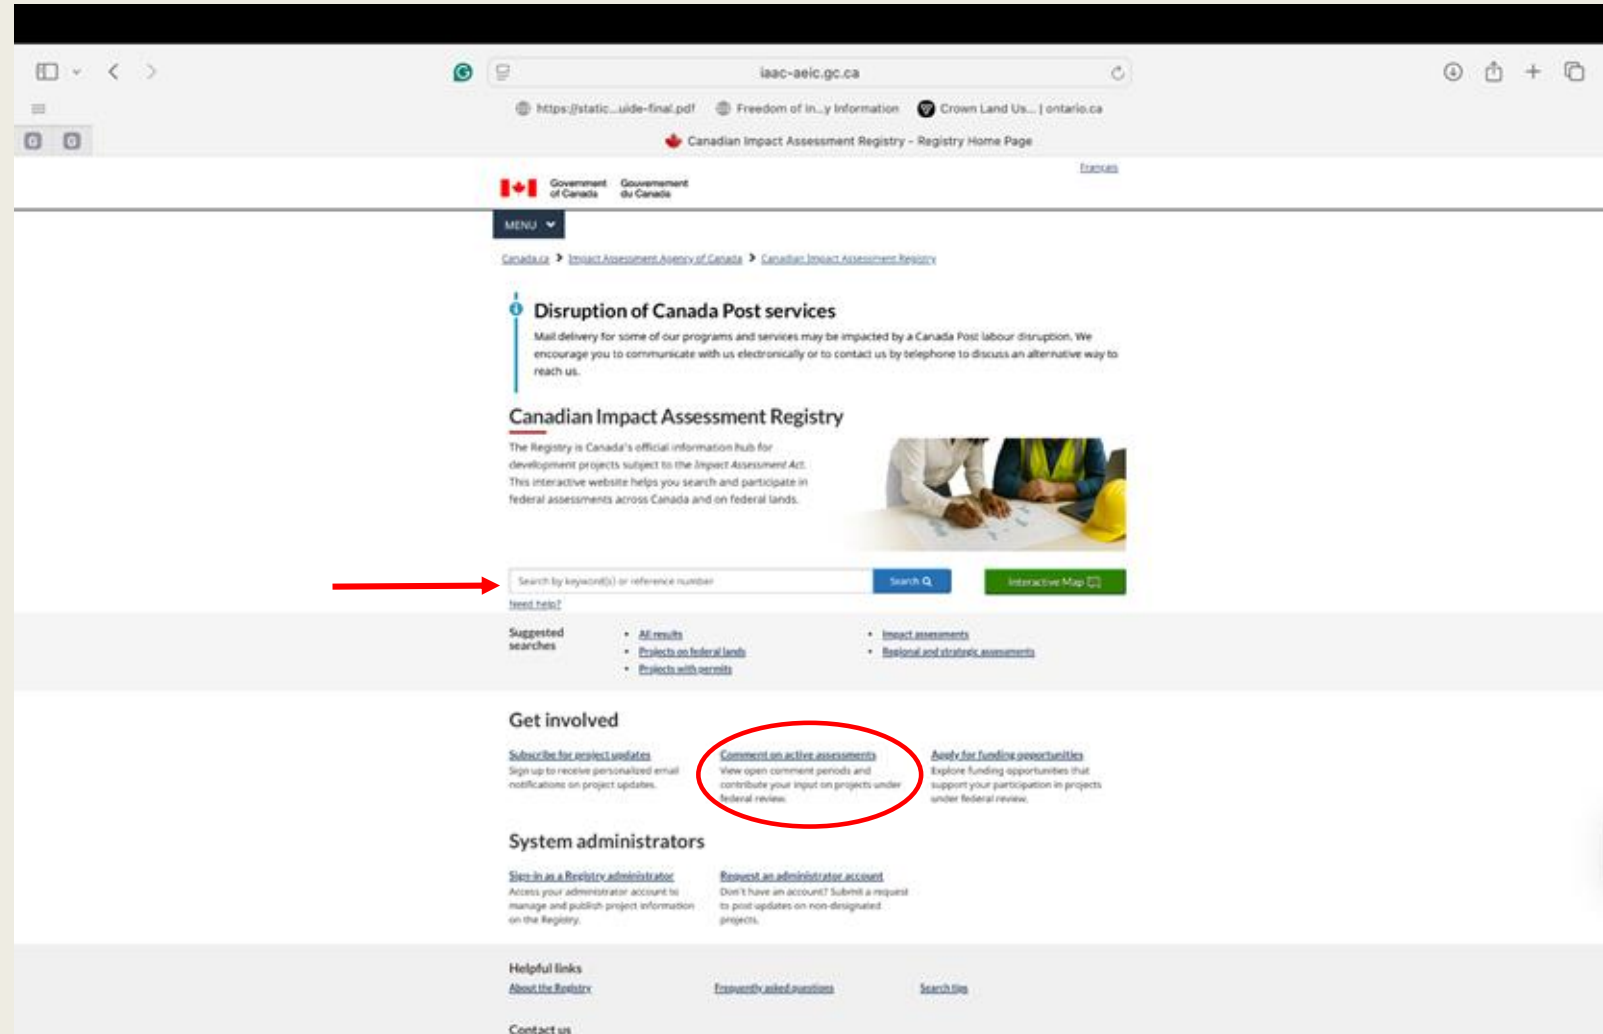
iaac-aeic.gc.ca

https://static...uide-final.pdf Freedom of In...y Information Crown Land Us... | ontario.ca

Canadian Impact Assessment Registry - Registry Home Page

Français

Government of Canada Gouvernement du Canada

MENU

Canada.ca > Impact Assessment Agency of Canada > Canadian Impact Assessment Registry

Disruption of Canada Post services

Mail delivery for some of our programs and services may be impacted by a Canada Post labour disruption. We encourage you to communicate with us electronically or to contact us by telephone to discuss an alternative way to reach us.

Canadian Impact Assessment Registry

The Registry is Canada's official information hub for development projects subject to the Impact Assessment Act. This interactive website helps you search and participate in federal assessments across Canada and on federal lands.

Search by keyword(s) or reference number

Search

Interactive Map

Need help?

Suggested searches

- All results
- Projects on federal lands
- Projects with permits
- Impact assessments
- Regional and strategic assessments

Get involved

Subscribe for project updates
Sign up to receive personalized email notifications on project updates.

Comment on active assessments
View open comment periods and contribute your input on projects under federal review.

Apply for funding opportunities
Explore funding opportunities that support your participation in projects under federal review.

System administrators

Sign in as a Registry administrator
Access your administrator account to manage and publish project information on the Registry.

Request an administrator account
Don't have an account? Submit a request to post updates on non-designated projects.

Helpful links

About the Registry

Frequently asked questions

Search tips

Contact us